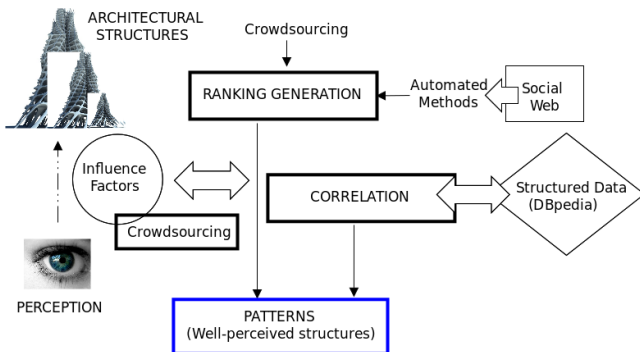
ARCHITECTURAL STRUCTURES

Crowdsourcing

RANKING GENERATION

Automated Methods

Social Web

Influence Factors

Crowdsourcing

CORRELATION

Structured Data (DBpedia)

PERCEPTION

PATTERNS
(Well-perceived structures)